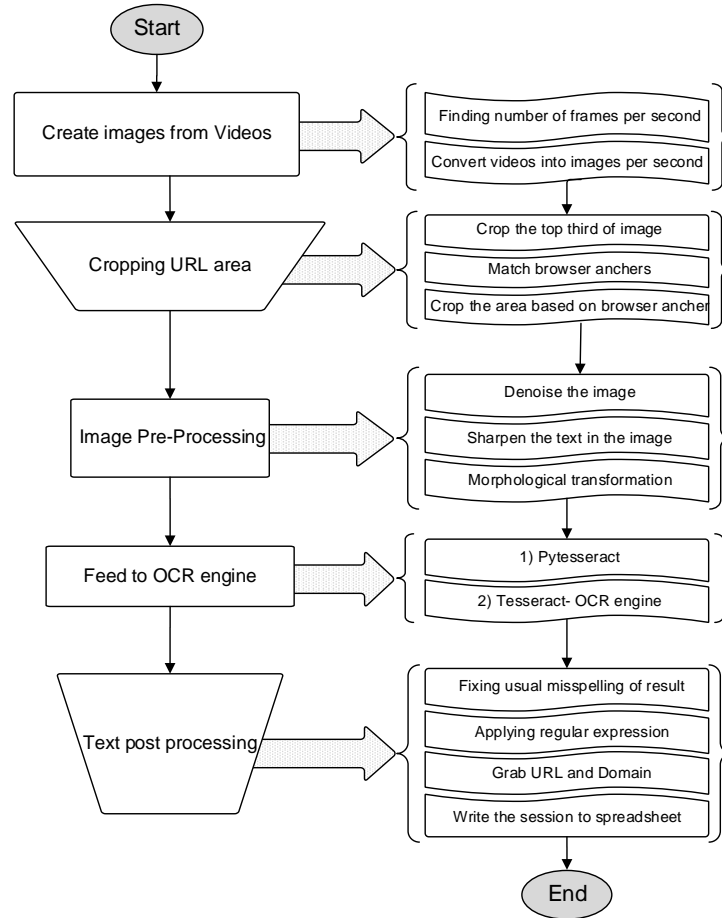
Start

Create images from Videos

Finding number of frames per second

Convert videos into images per second

Cropping URL area

Crop the top third of image

Match browser anchers

Crop the area based on browser ancher

Image Pre-Processing

Denoise the image

Sharpen the text in the image

Morphological transformation

Feed to OCR engine

1) Pytesseract

2) Tesseract- OCR engine

Text post processing

Fixing usual misspelling of result

Applying regular expression

Grab URL and Domain

Write the session to spreadsheet

End